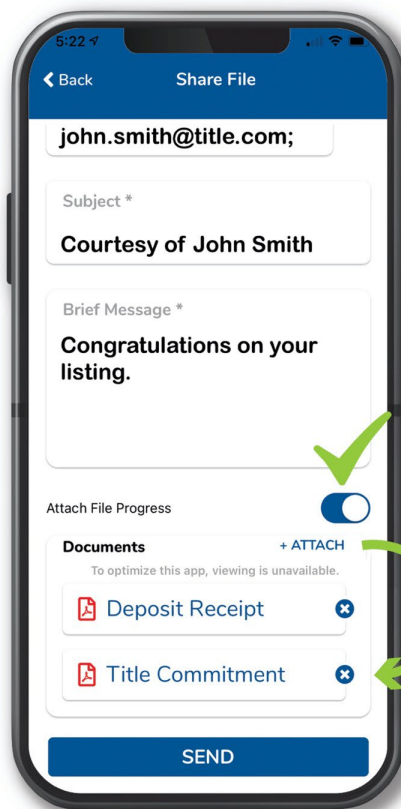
5:22

Back

Share File

john.smith@title.com;

Subject *

Courtesy of John Smith

Brief Message *

Congratulations on your listing.

Attach File Progress

Documents

+ ATTACH

To optimize this app, viewing is unavailable.

Deposit Receipt

Title Commitment

SEND